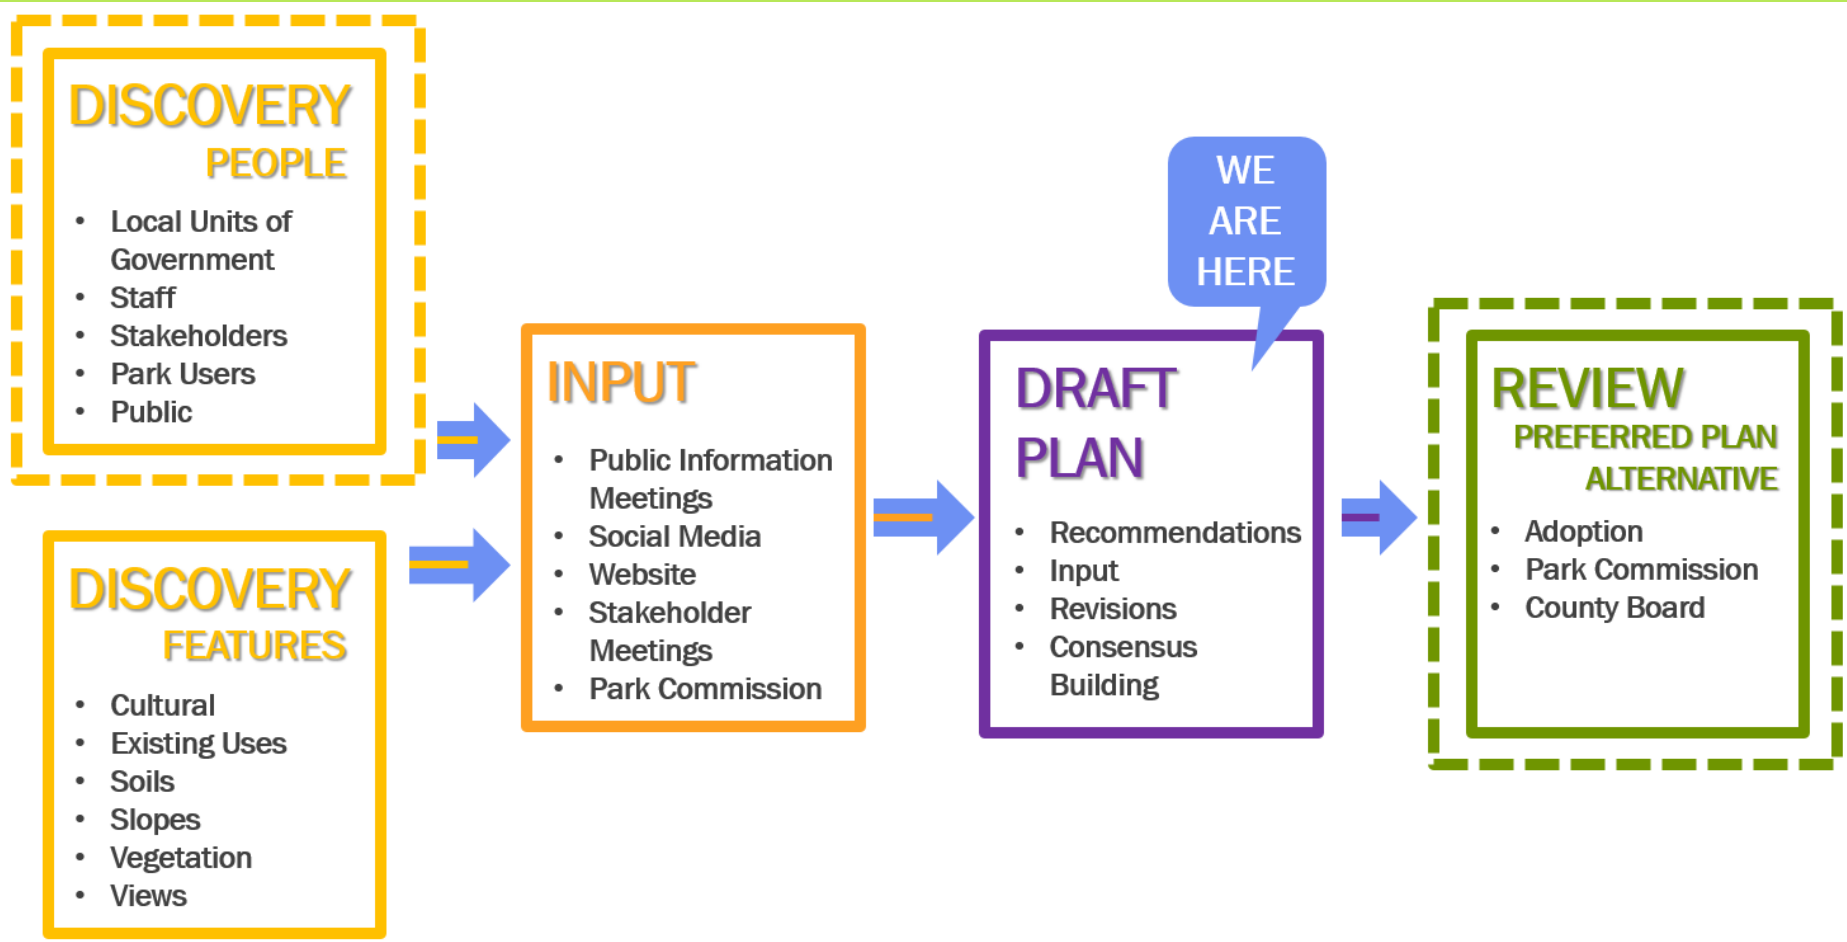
DISCOVERY
PEOPLE

- Local Units of Government
- Staff
- Stakeholders
- Park Users
- Public

DISCOVERY
FEATURES

- Cultural
- Existing Uses
- Soils
- Slopes
- Vegetation
- Views

INPUT

- Public Information Meetings
- Social Media
- Website
- Stakeholder Meetings
- Park Commission

WE ARE HERE

DRAFT PLAN

- Recommendations
- Input
- Revisions
- Consensus Building

REVIEW
PREFERRED PLAN ALTERNATIVE

- Adoption
- Park Commission
- County Board